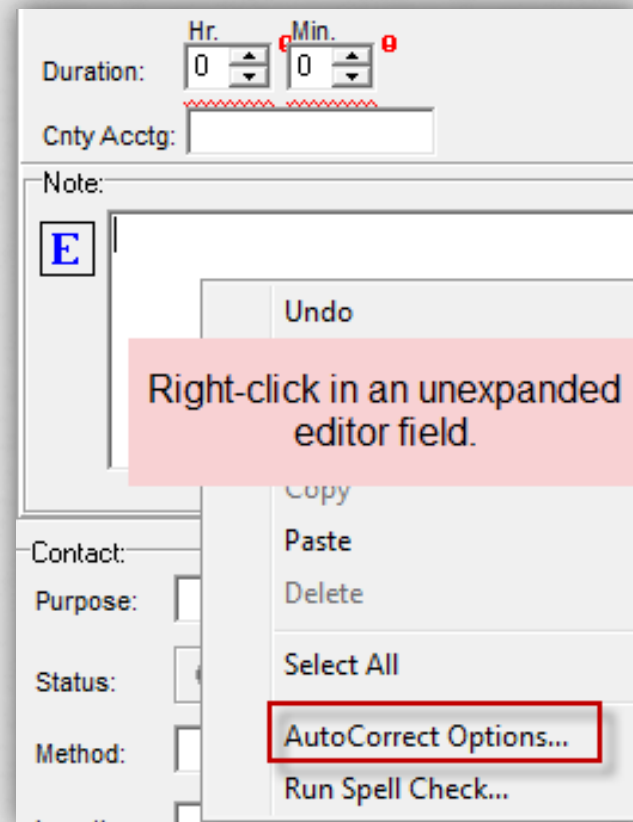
Hr.
Min.

Duration: 0 0

Cnty Acctg:

Note:

E

Undo

Right-click in an unexpanded editor field.

Copy

Paste

Delete

Select All

AutoCorrect Options...

Run Spell Check...

Contact:

Purpose:

Status:

Method: